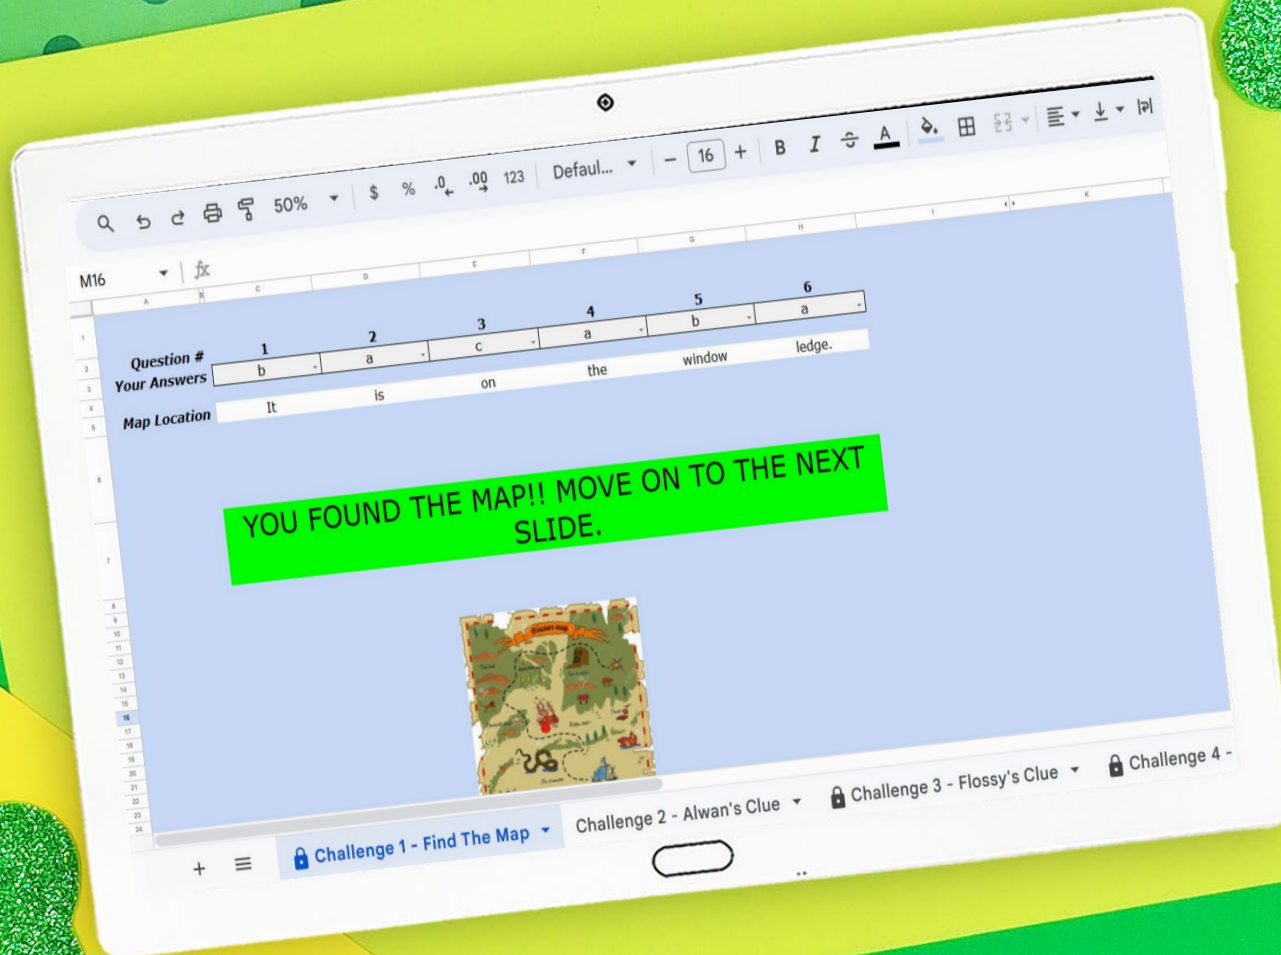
50% $ % .0 .00 123 Defaul... − 16 + B I A

M16 fx

A B C D E F G H I K

| Question # | 1 | 2 | 3 | 4 | 5 | 6 |
|---|---|---|---|---|---|---|
| Your Answers | b | a | c | a | b | a |
| Map Location | It | is | on | the | window | ledge. |

YOU FOUND THE MAP!! MOVE ON TO THE NEXT SLIDE.

Treasure Map

1 2 3 4 5 6 7 8 9 10 11 12 13 14 15 16 17 18 19 20 21 22 23 24

+ ≡ Challenge 1 - Find The Map Challenge 2 - Alwan's Clue Challenge 3 - Flossy's Clue Challenge 4 -